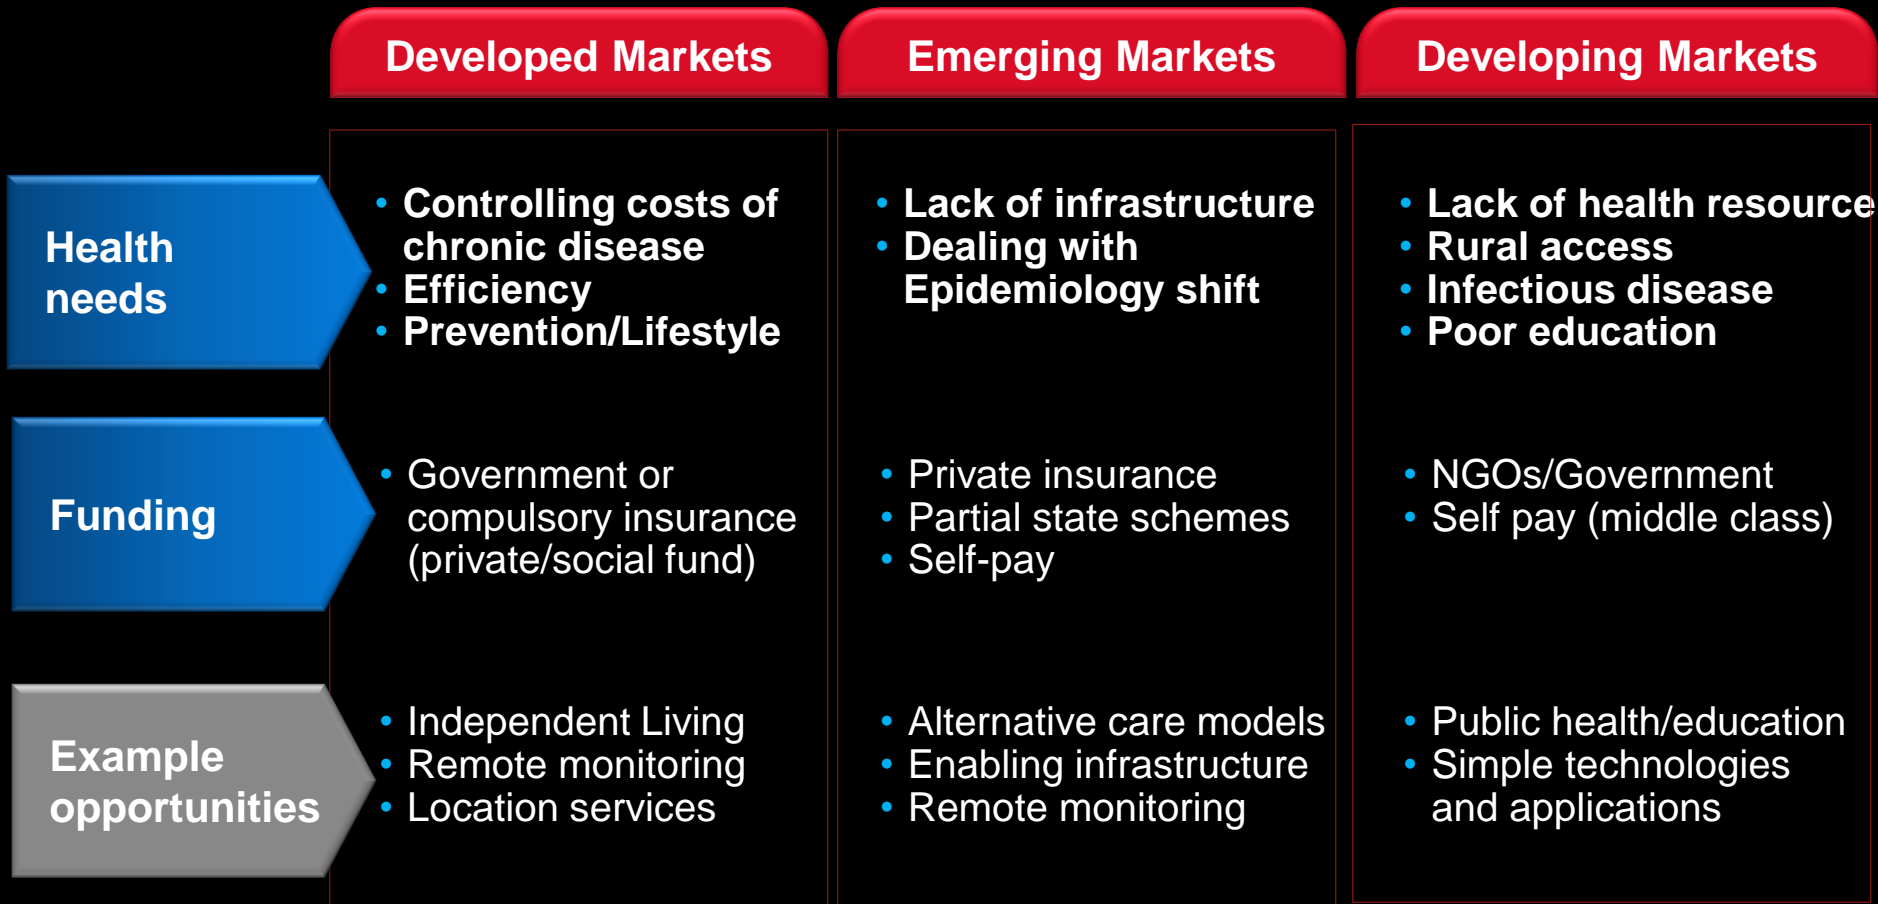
| | Developed Markets | Emerging Markets | Developing Markets |
|---|---|---|---|
| Health needs | • Controlling costs of chronic disease • Efficiency • Prevention/Lifestyle | • Lack of infrastructure • Dealing with Epidemiology shift | • Lack of health resource • Rural access • Infectious disease • Poor education |
| Funding | • Government or compulsory insurance (private/social fund) | • Private insurance • Partial state schemes • Self-pay | • NGOs/Government • Self pay (middle class) |
| Example opportunities | • Independent Living • Remote monitoring • Location services | • Alternative care models • Enabling infrastructure • Remote monitoring | • Public health/education • Simple technologies and applications |